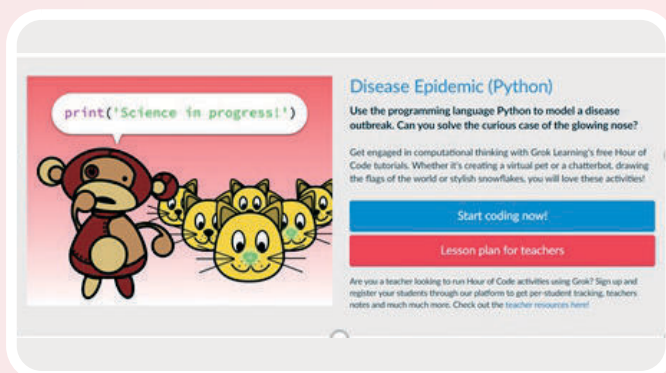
print('Science in progress!')

Disease Epidemic (Python)

Use the programming language Python to model a disease outbreak. Can you solve the curious case of the glowing nose?

Get engaged in computational thinking with Grok Learning's free Hour of Code tutorials. Whether it's creating a virtual pet or a chatterbot, drawing the flags of the world or stylish snowflakes, you will love these activities!

Start coding now!

Lesson plan for teachers

Are you a teacher looking to run Hour of Code activities using Grok? Sign up and register your students through our platform to get per-student tracking, teachers notes and much much more. Check out the teacher resources here!